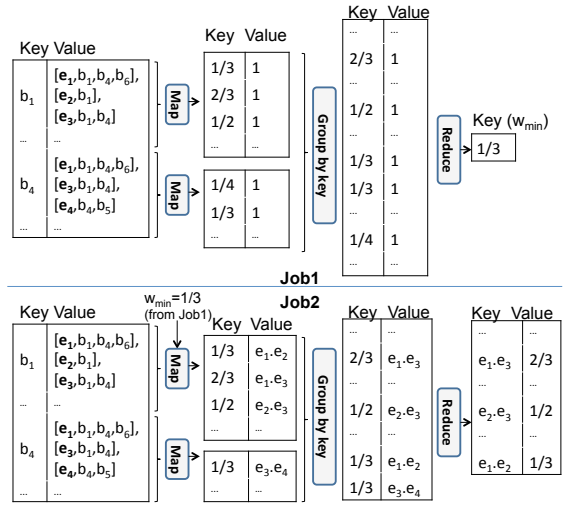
Key Value

| | |
|---|---|
| $b_1$ | [$e_1$,$b_1$,$b_4$,$b_6$], [$e_2$,$b_1$], [$e_3$,$b_1$,$b_4$] |
| ... | ... |
| $b_4$ | [$e_1$,$b_1$,$b_4$,$b_6$], [$e_3$,$b_1$,$b_4$], [$e_4$,$b_4$,$b_5$] |
| ... | ... |

Map

Map

| Key | Value |
|---|---|
| 1/3 | 1 |
| 2/3 | 1 |
| 1/2 | 1 |
| ... | ... |

| | |
|---|---|
| 1/4 | 1 |
| 1/3 | 1 |
| ... | ... |

Group by key

| Key | Value |
|---|---|
| ... | ... |
| 2/3 | 1 |
| ... | ... |
| 1/2 | 1 |
| ... | ... |
| 1/3 | 1 |
| 1/3 | 1 |
| ... | ... |
| 1/4 | 1 |
| ... | ... |

Reduce

Key ($w_{min}$)
1/3

Job1

Job2

$w_{min}$=1/3 (from Job1)

Key Value

| | |
|---|---|
| $b_1$ | [$e_1$,$b_1$,$b_4$,$b_6$], [$e_2$,$b_1$], [$e_3$,$b_1$,$b_4$] |
| ... | ... |
| $b_4$ | [$e_1$,$b_1$,$b_4$,$b_6$], [$e_3$,$b_1$,$b_4$], [$e_4$,$b_4$,$b_5$] |
| ... | ... |

Map

Map

| Key | Value |
|---|---|
| 1/3 | $e_1$.$e_2$ |
| 2/3 | $e_1$.$e_3$ |
| 1/2 | $e_2$.$e_3$ |
| ... | ... |

| | |
|---|---|
| 1/3 | $e_3$.$e_4$ |
| ... | ... |

Group by key

| Key | Value |
|---|---|
| ... | ... |
| 2/3 | $e_1$.$e_3$ |
| ... | ... |
| 1/2 | $e_2$.$e_3$ |
| ... | ... |
| 1/3 | $e_1$.$e_2$ |
| 1/3 | $e_3$.$e_4$ |

Reduce

| Key | Value |
|---|---|
| ... | ... |
| $e_1$.$e_3$ | 2/3 |
| ... | ... |
| $e_2$.$e_3$ | 1/2 |
| ... | ... |
| $e_1$.$e_2$ | 1/3 |